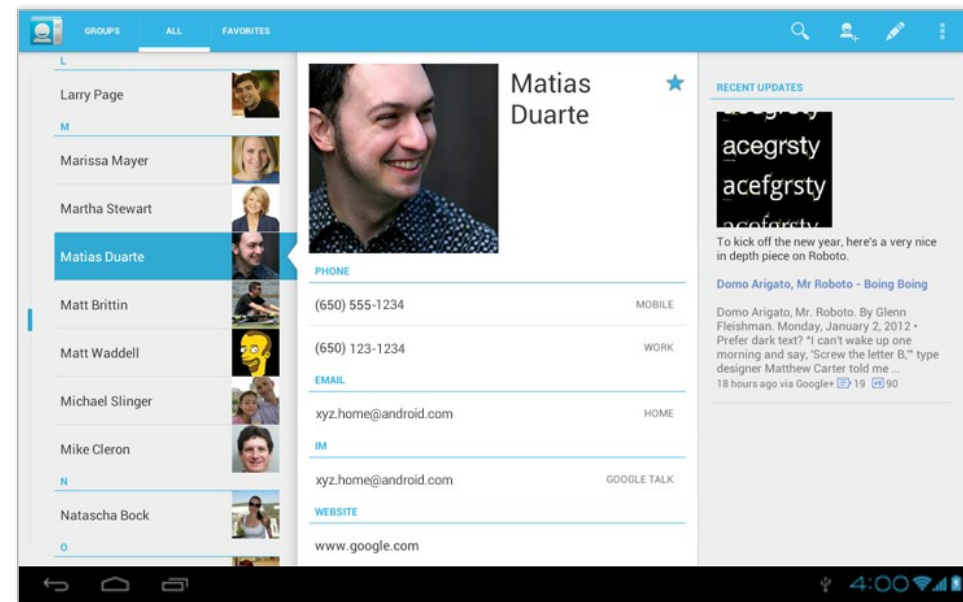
GROUPS ALL FAVORITES

L
Larry Page
M
Marissa Mayer
Martha Stewart
Matias Duarte
Matt Brittin
Matt Waddell
Michael Slinger
Mike Cleron
N
Natascha Bock
O

Matias Duarte

PHONE
(650) 555-1234 MOBILE
(650) 123-1234 WORK
EMAIL
xyz.home@android.com HOME
IM
xyz.home@android.com GOOGLE TALK
WEBSITE
www.google.com

RECENT UPDATES

acegrsty
acefgrsty

To kick off the new year, here's a very nice in depth piece on Roboto.

Domo Arigato, Mr Roboto - Boing Boing

Domo Arigato, Mr. Roboto. By Glenn Fleishman. Monday, January 2, 2012 • Prefer dark text? "I can't wake up one morning and say, 'Screw the letter B,'" type designer Matthew Carter told me ...
18 hours ago via Google+ 19 90

4:00